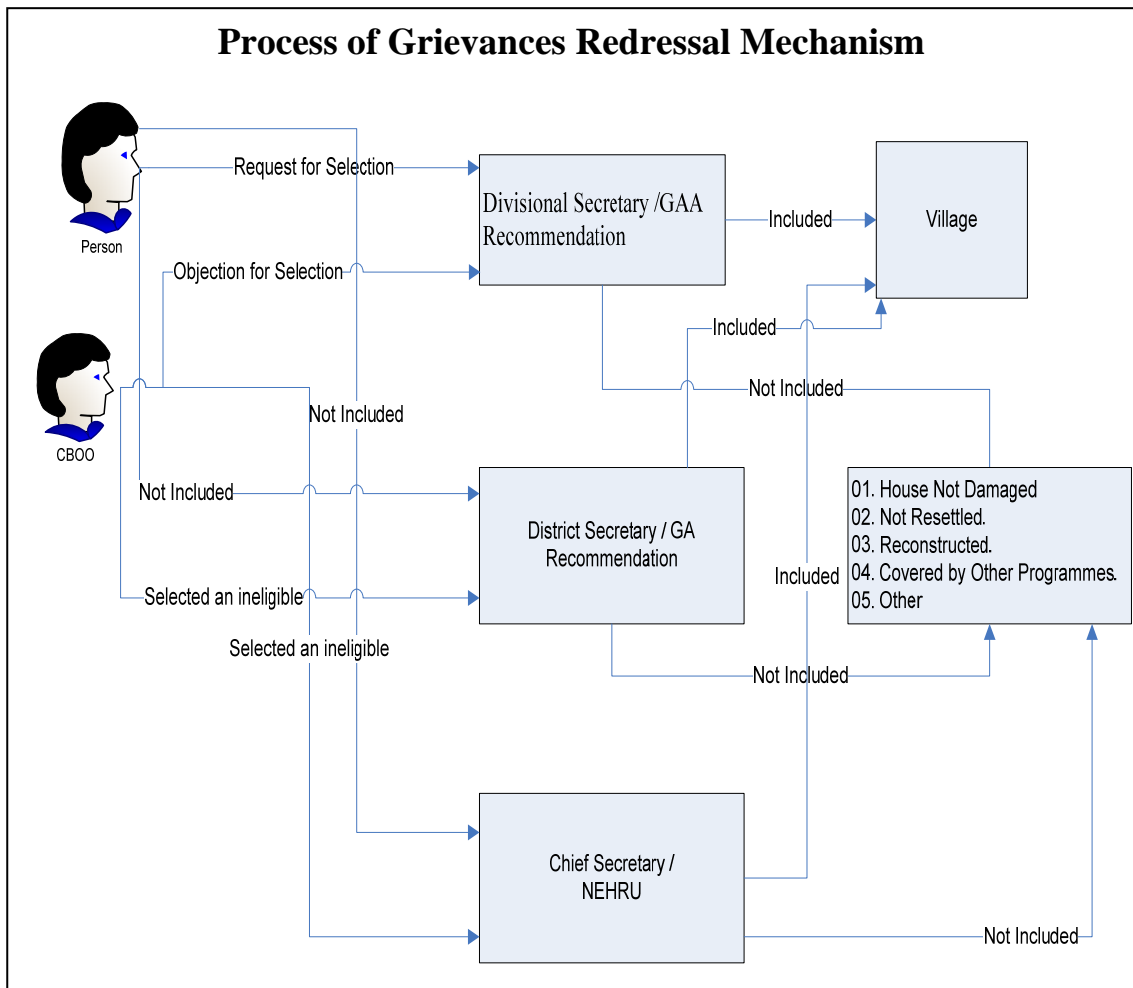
Process of Grievances Redressal Mechanism

Person

Request for Selection

Divisional Secretary /GAA Recommendation

Included

Village

Objection for Selection

Included

CBOO

Not Included

Not Included

Not Included

District Secretary / GA Recommendation

01. House Not Damaged
02. Not Resettled.
03. Reconstructed.
04. Covered by Other Programmes.
05. Other

Included

Selected an ineligible

Selected an ineligible

Not Included

Chief Secretary / NEHRU

Not Included